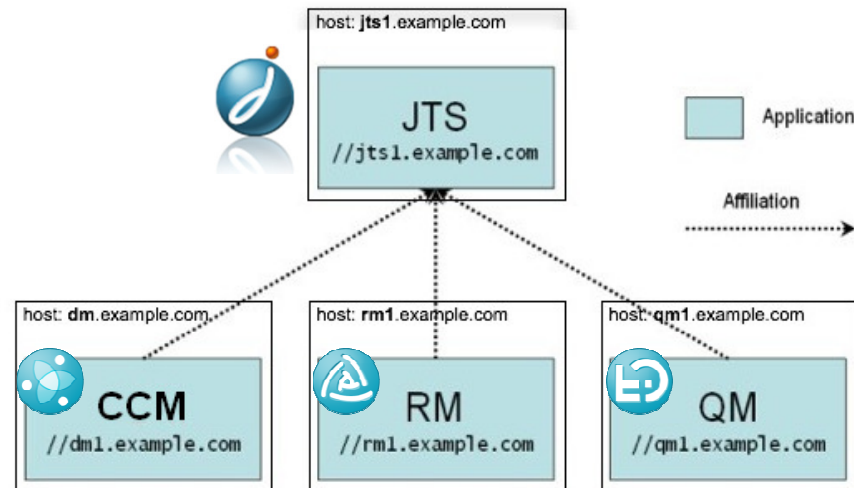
host: jts1.example.com

JTS
//jts1.example.com

Application

Affiliation

host: dm.example.com

CCM
//dm1.example.com

host: rm1.example.com

RM
//rm1.example.com

host: qm1.example.com

QM
//qm1.example.com